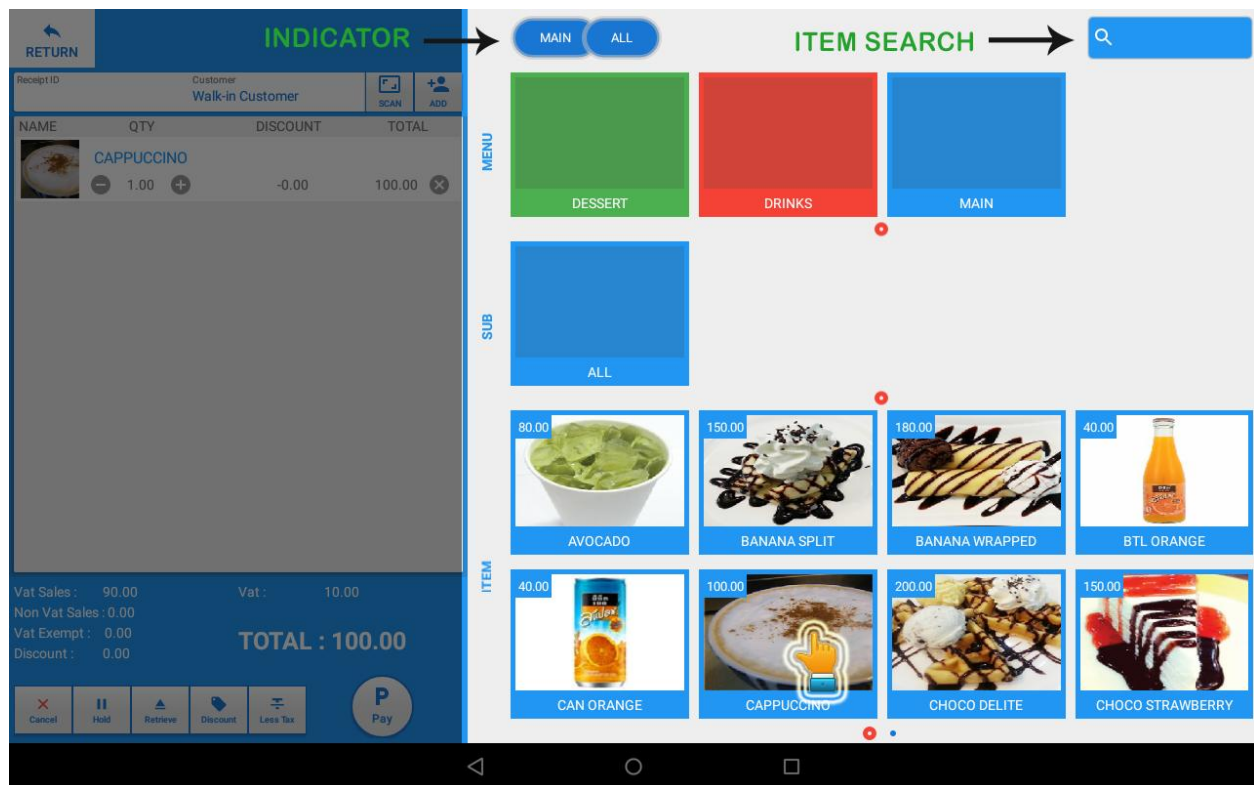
RETURN

INDICATOR

MAIN ALL

ITEM SEARCH

Receipt ID
Customer
Walk-in Customer
SCAN
ADD

| NAME | QTY | DISCOUNT | TOTAL |
|---|---|---|---|
| CAPPUCCINO | 1.00 | -0.00 | 100.00 |

MENU

DESSERT

DRINKS

MAIN

SUB

ALL

ITEM

80.00
AVOCADO

150.00
BANANA SPLIT

180.00
BANANA WRAPPED

40.00
BTL ORANGE

40.00
CAN ORANGE

100.00
CAPPUCCINO

200.00
CHOCO DELITE

150.00
CHOCO STRAWBERRY

Vat Sales : 90.00
Non Vat Sales : 0.00
Vat Exempt : 0.00
Discount : 0.00

Vat : 10.00

TOTAL : 100.00

Cancel
Hold
Retrieve
Discount
Less Tax
P
Pay